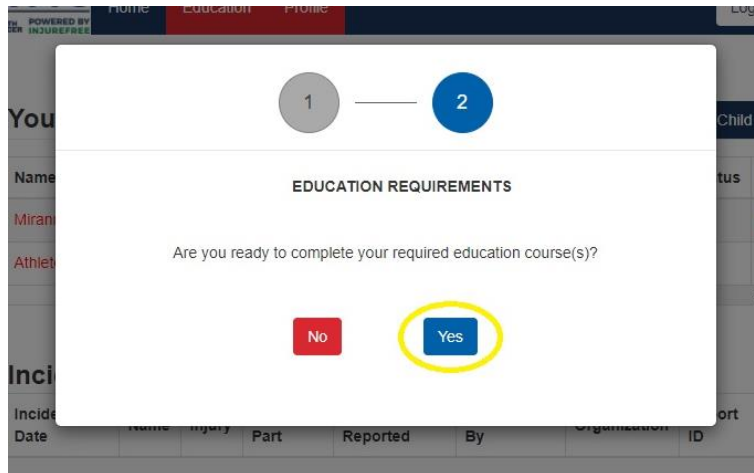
POWERED BY INJUREFREE

Home Education Profile

Log

You

Child

Name

tus

Miran

Athlet

1

2

EDUCATION REQUIREMENTS

Are you ready to complete your required education course(s)?

No

Yes

Inci

Incide Date

Name

Injury

Part

Reported

By

Organization

ort ID